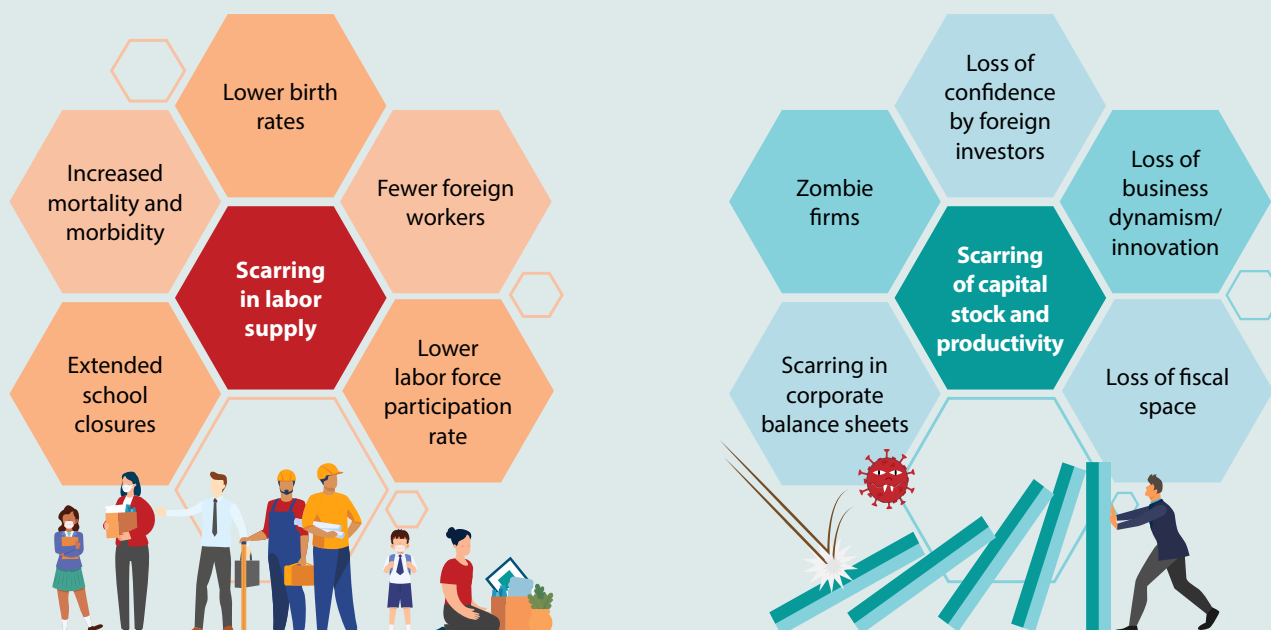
Lower birth rates

Increased mortality and morbidity

Fewer foreign workers

Scarring in labor supply

Extended school closures

Lower labor force participation rate

Loss of confidence by foreign investors

Zombie firms

Loss of business dynamism/ innovation

Scarring of capital stock and productivity

Scarring in corporate balance sheets

Loss of fiscal space